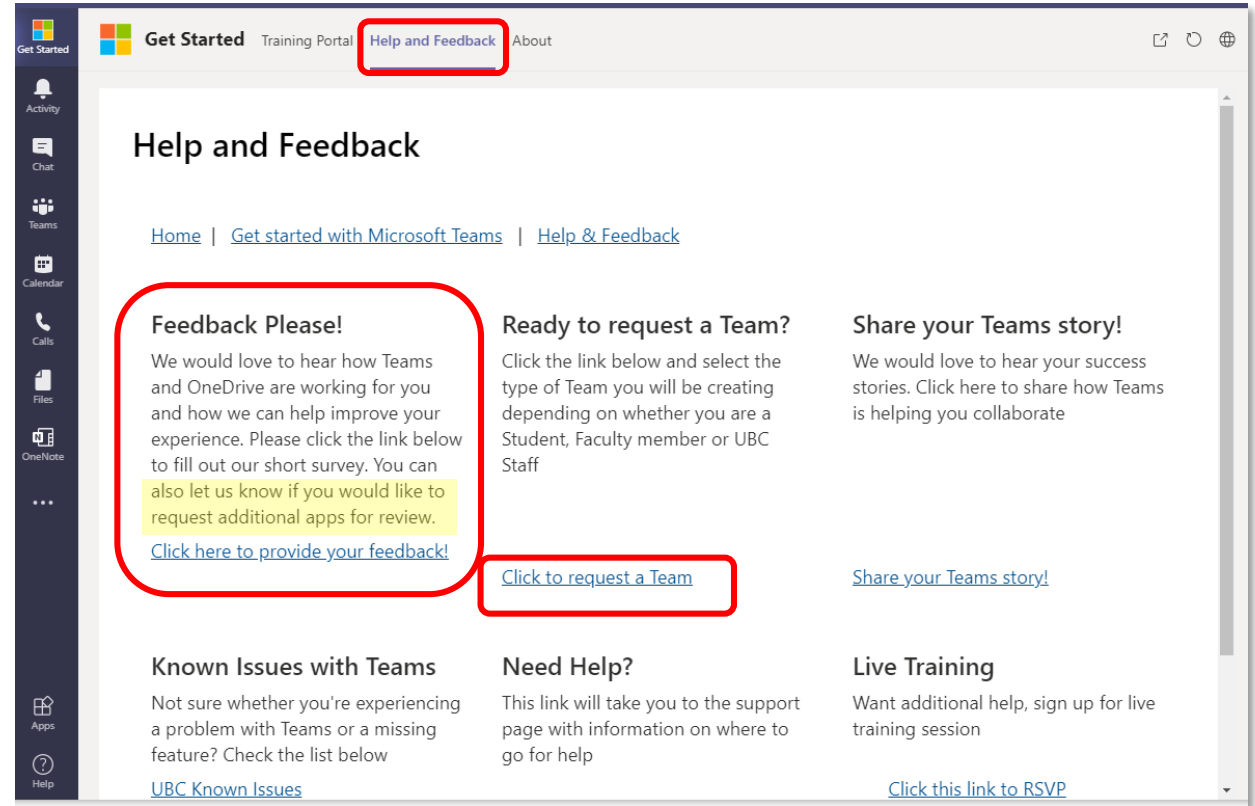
Get Started

Activity

Chat

Teams

Calendar

Calls

Files

OneNote

...

Apps

Help

Get Started Training Portal Help and Feedback About

Help and Feedback

Home | Get started with Microsoft Teams | Help & Feedback

Feedback Please!

We would love to hear how Teams and OneDrive are working for you and how we can help improve your experience. Please click the link below to fill out our short survey. You can also let us know if you would like to request additional apps for review.

Click here to provide your feedback!

Ready to request a Team?

Click the link below and select the type of Team you will be creating depending on whether you are a Student, Faculty member or UBC Staff

Click to request a Team

Share your Teams story!

We would love to hear your success stories. Click here to share how Teams is helping you collaborate

Share your Teams story!

Known Issues with Teams

Not sure whether you're experiencing a problem with Teams or a missing feature? Check the list below

UBC Known Issues

Need Help?

This link will take you to the support page with information on where to go for help

Live Training

Want additional help, sign up for live training session

Click this link to RSVP